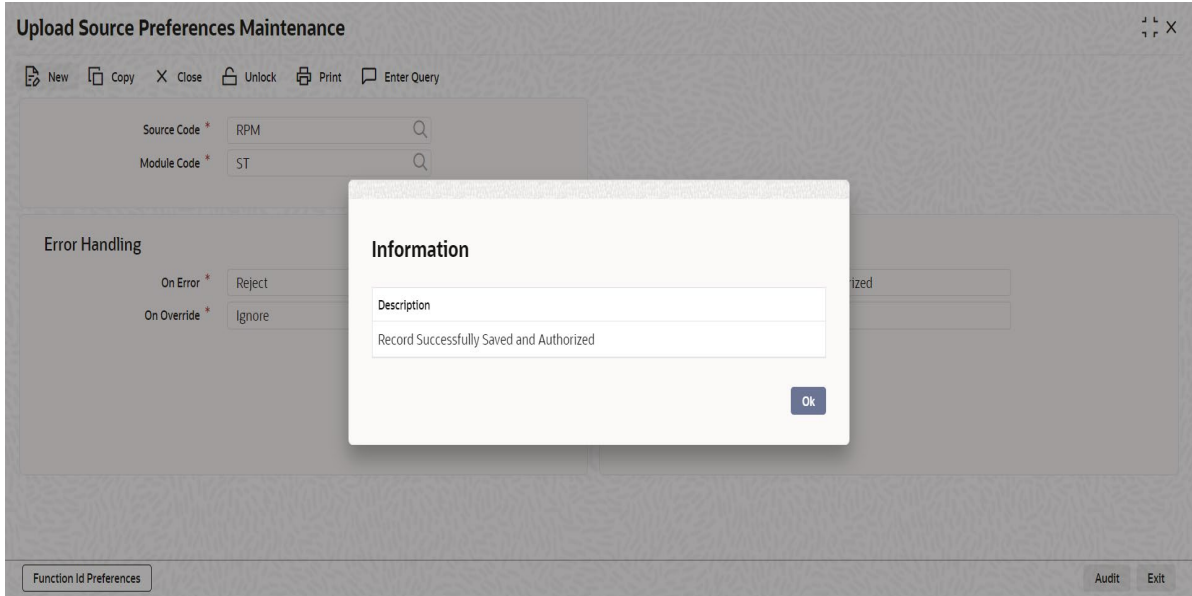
Upload Source Preferences Maintenance

New Copy Close Unlock Print Enter Query

Source Code * RPM

Module Code * ST

Error Handling

On Error * Reject

On Override * Ignore

rized

Information

| Description |
|---|
| Record Successfully Saved and Authorized |

Ok

Function Id Preferences

Audit Exit